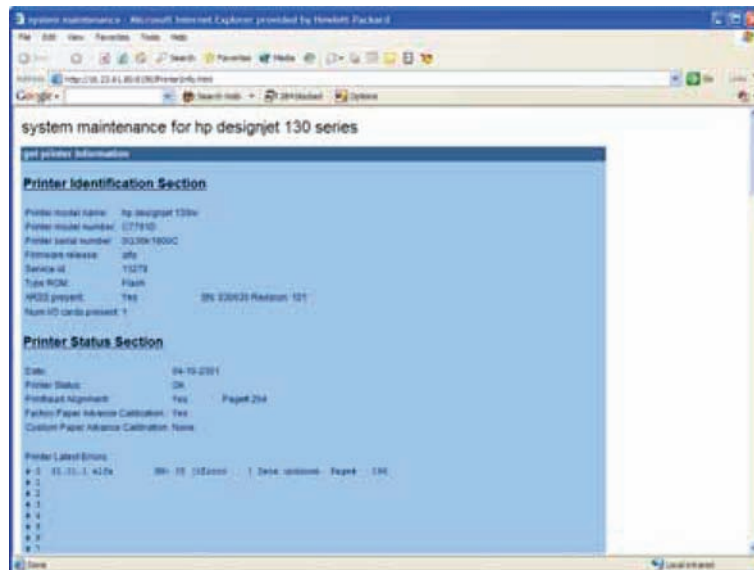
system maintenance - Microsoft Internet Explorer provided by Hewlett Packard
File Edit View Favorites Tools Help
Search Favorites Media
Address http://16.23.61.80/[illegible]/PrinterInfo.html
Go Links
Google Search Web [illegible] blocked Options

system maintenance for hp designjet 130 series

get printer information

Printer Identification Section

Printer model name: hp designjet 130nr
Printer model number: C7791D
Printer serial number: SG36K1800C
Firmware release: afa
Service id: 13279
Type ROM: Flash
AR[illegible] present: Yes SN: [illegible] Revision: 101
Num I/O cards present: 1

Printer Status Section

Date: 04-19-2001
Printer Status: OK
Printhead Alignment: Yes Page#: 294
Factory Paper Advance Calibration: Yes
Custom Paper Advance Calibration: None

Printer Latest Errors
# 0 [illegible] Page# 136
# 1
# 2
# 3
# 4
# 5
# 6
# 7

Done
Local intranet